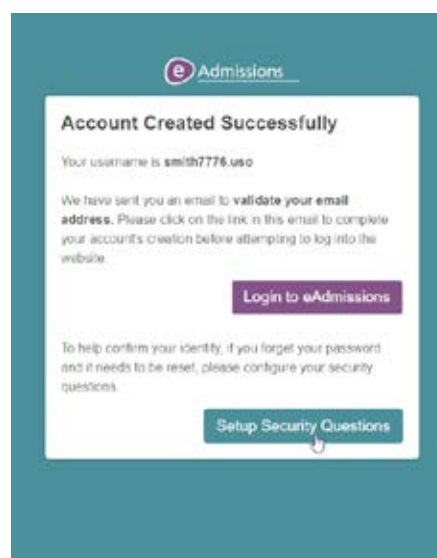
e Admissions

Account Created Successfully

Your username is smith7776.uso

We have sent you an email to validate your email address. Please click on the link in this email to complete your account's creation before attempting to log into the website.

Login to eAdmissions

To help confirm your identity, if you forget your password and it needs to be reset, please configure your security questions.

Setup Security Questions